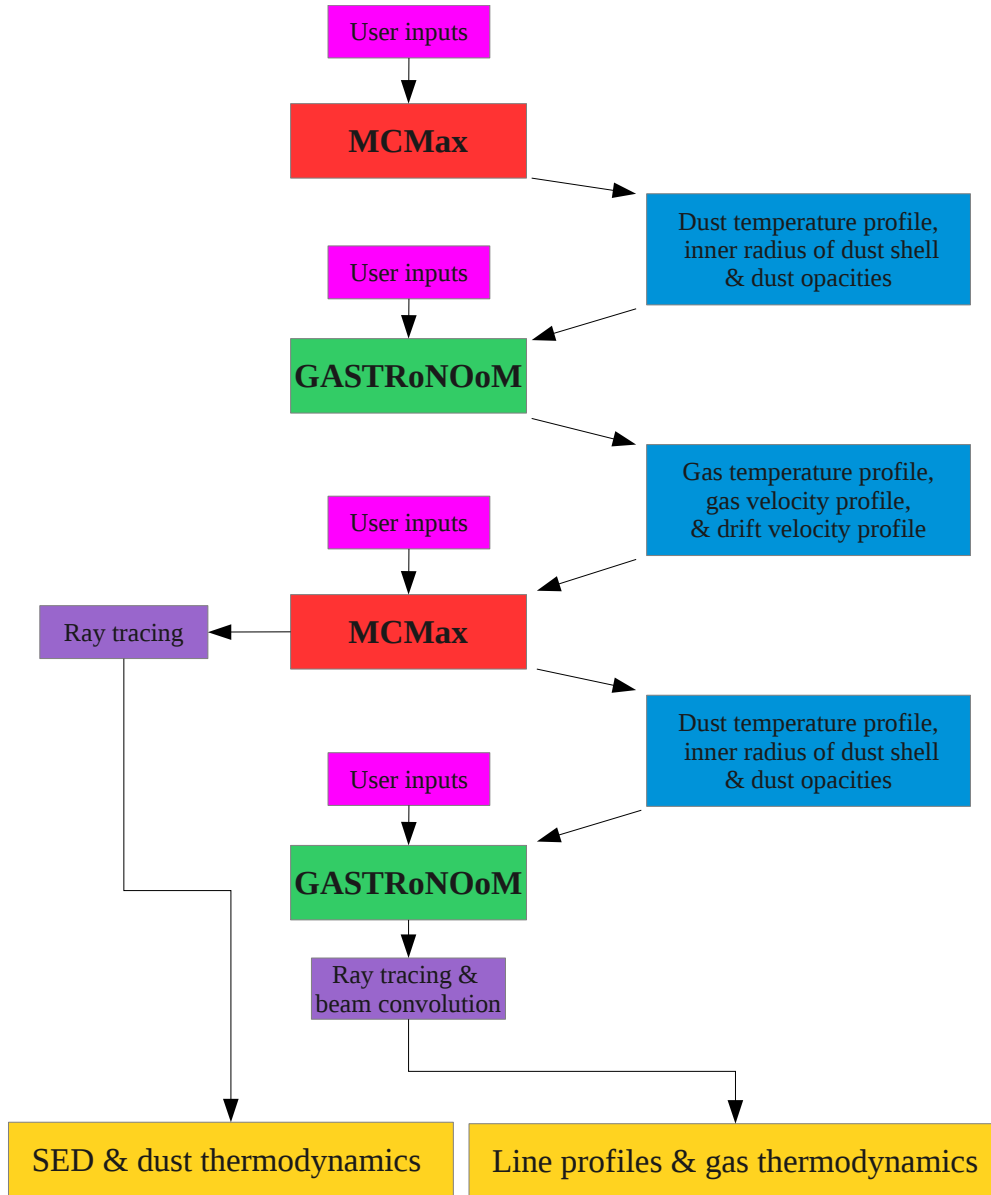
User inputs

MCMax

Dust temperature profile, inner radius of dust shell & dust opacities

User inputs

GASTRoNOoM

Gas temperature profile, gas velocity profile, & drift velocity profile

User inputs

Ray tracing

MCMax

Dust temperature profile, inner radius of dust shell & dust opacities

User inputs

GASTRoNOoM

Ray tracing & beam convolution

SED & dust thermodynamics

Line profiles & gas thermodynamics